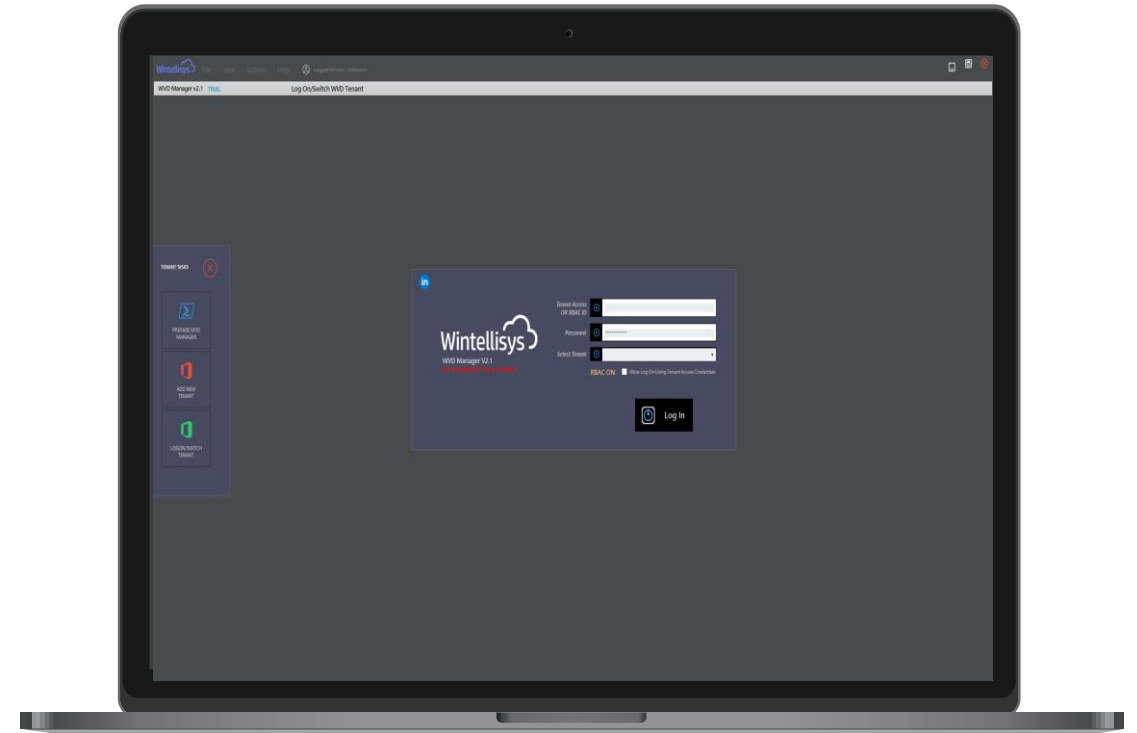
Wintellisys File View Actions Help Support On-Site - Unknown

WVD Manager v2.1 TRIAL Log On/Switch WVD Tenant

TENANT TASKS

PREPARE WVD MANAGER

ADD NEW TENANT

LOGON/SWITCH TENANT

in

Wintellisys

WVD Manager V2.1

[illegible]

Tenant Access OR RBAC ID

Password

Select Tenant

RBAC ON Allow Log On Using Tenant Access Credentials

Log In